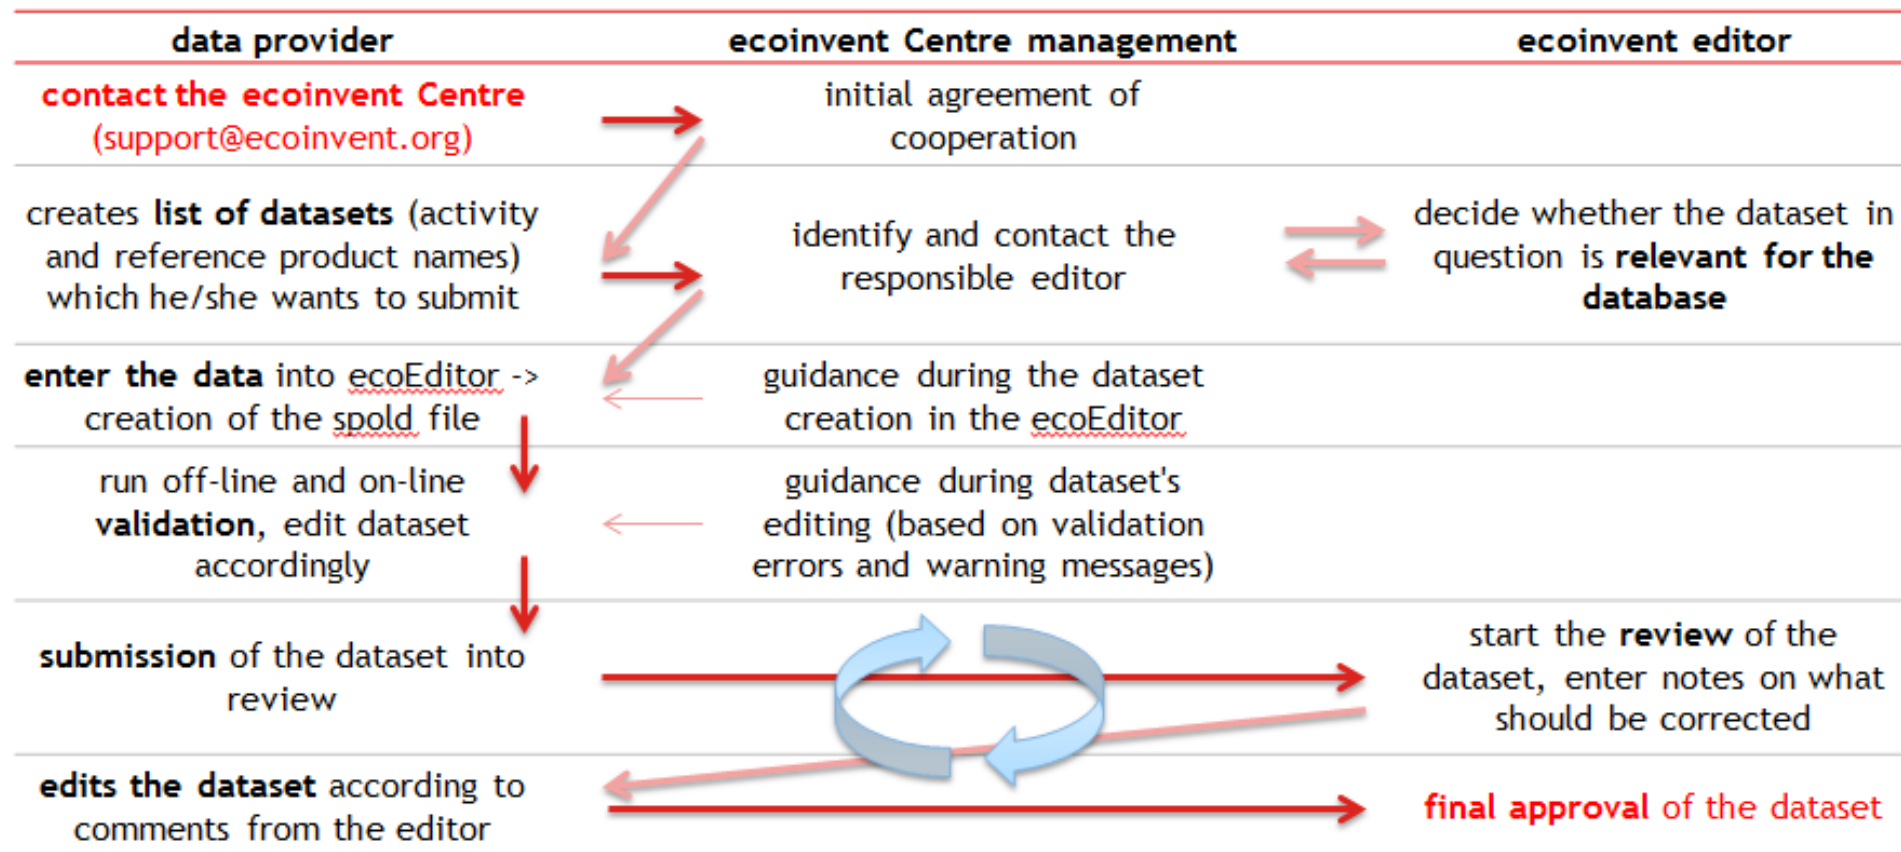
| data provider | ecoinvent Centre management | ecoinvent editor |
|---|---|---|
| contact the ecoinvent Centre (support@ecoinvent.org) | initial agreement of cooperation | |
| creates list of datasets (activity and reference product names) which he/she wants to submit | identify and contact the responsible editor | decide whether the dataset in question is relevant for the database |
| enter the data into ecoEditor -> creation of the spold file | guidance during the dataset creation in the ecoEditor | |
| run off-line and on-line validation, edit dataset accordingly | guidance during dataset's editing (based on validation errors and warning messages) | |
| submission of the dataset into review | | start the review of the dataset, enter notes on what should be corrected |
| edits the dataset according to comments from the editor | | final approval of the dataset |